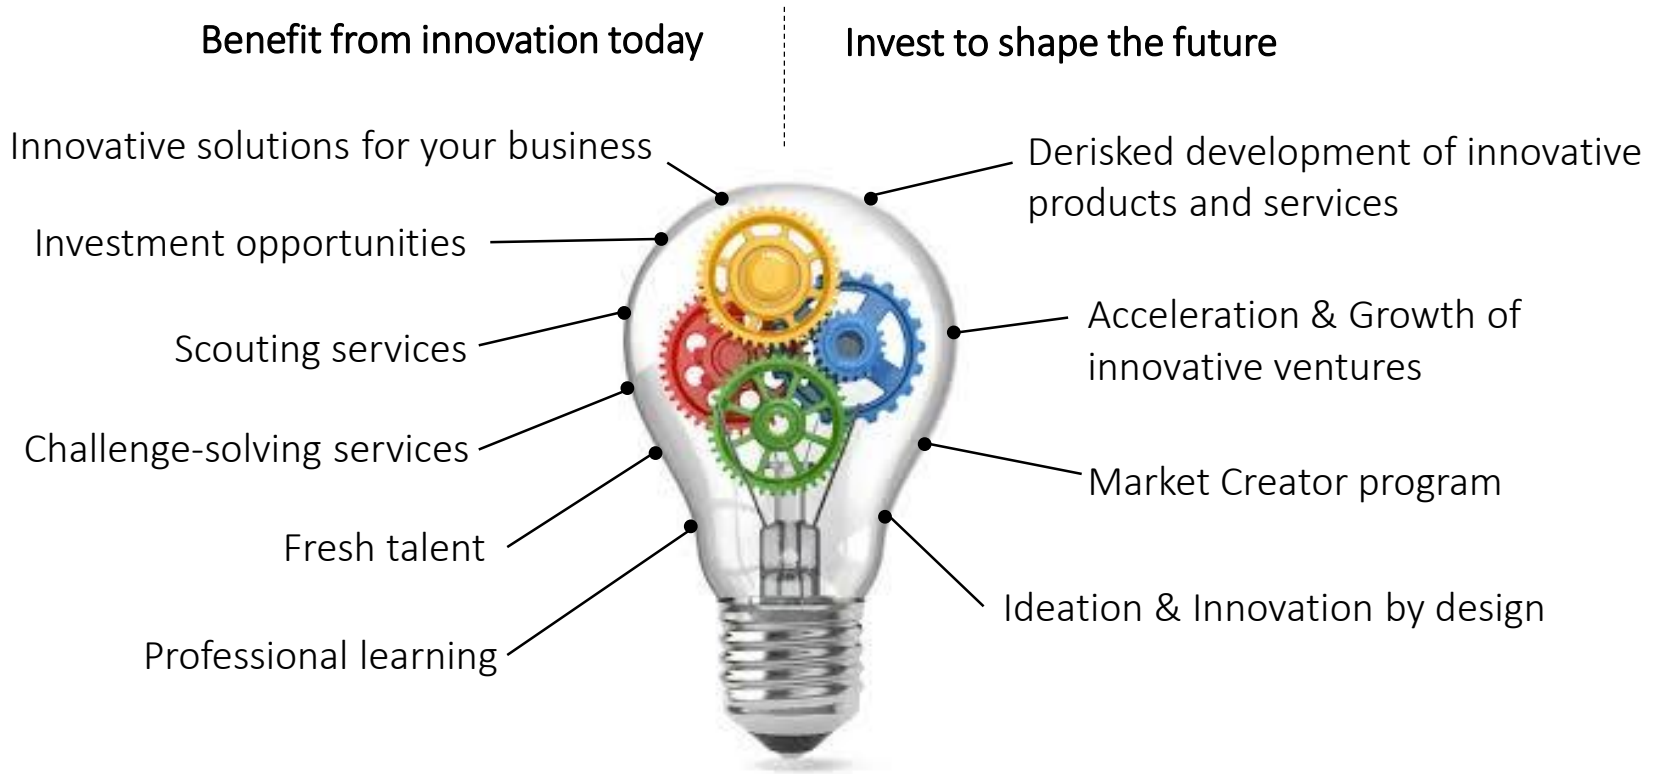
Benefit from innovation today

Innovative solutions for your business

Investment opportunities

Scouting services

Challenge-solving services

Fresh talent

Professional learning

Invest to shape the future

Derisked development of innovative products and services

Acceleration & Growth of innovative ventures

Market Creator program

Ideation & Innovation by design